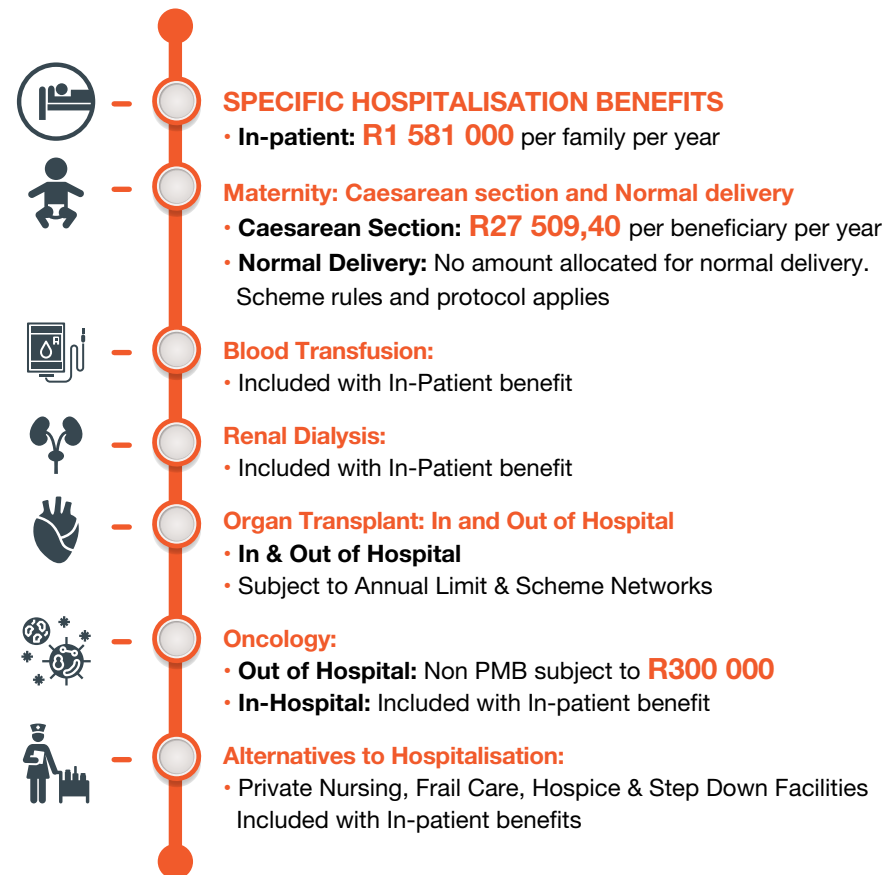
SPECIFIC HOSPITALISATION BENEFITS

• **In-patient:** R1 581 000 per family per year

Maternity: Caesarean section and Normal delivery

• **Caesarean Section:** R27 509,40 per beneficiary per year

• **Normal Delivery:** No amount allocated for normal delivery. Scheme rules and protocol applies

Blood Transfusion:

• Included with In-Patient benefit

Renal Dialysis:

• Included with In-Patient benefit

Organ Transplant: In and Out of Hospital

• **In & Out of Hospital**

• Subject to Annual Limit & Scheme Networks

Oncology:

• **Out of Hospital:** Non PMB subject to R300 000

• **In-Hospital:** Included with In-patient benefit

Alternatives to Hospitalisation:

• Private Nursing, Frail Care, Hospice & Step Down Facilities Included with In-patient benefits